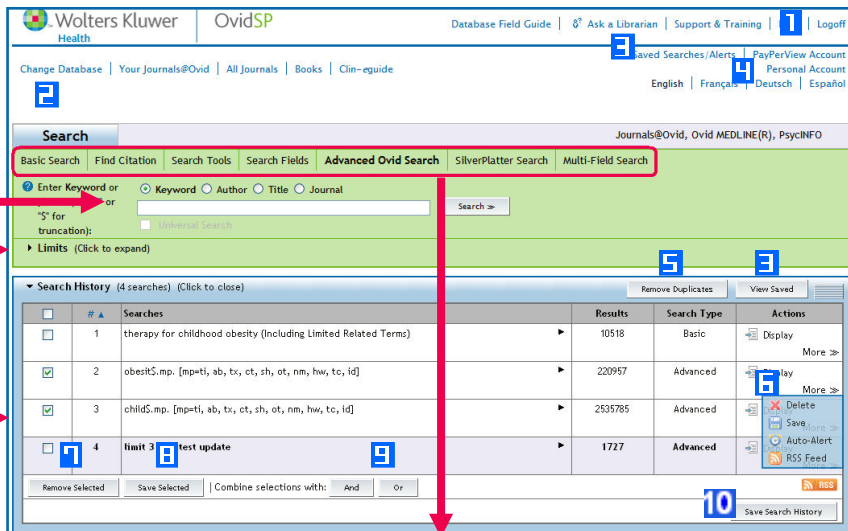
Wolters Kluwer Health | OvidSP

Database Field Guide | Ask a Librarian | Support & Training | 1 | Logoff

3 Saved Searches/Alerts | PayPerView Account
4 Personal Account
English | Français | Deutsch | Español

Change Database | Your Journals@Ovid | All Journals | Books | Clin-eguide

2

Search

Journals@Ovid, Ovid MEDLINE(R), PsycINFO

Basic Search | Find Citation | Search Tools | Search Fields | Advanced Ovid Search | SilverPlatter Search | Multi-Field Search

Enter Keyword or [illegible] or "$" for truncation):

Keyword Author Title Journal

Search ≫

Universal Search

Limits (Click to expand)

Search History (4 searches) (Click to close)

5 Remove Duplicates

3 View Saved

| | # ▲ | Searches | Results | Search Type | Actions |
|---|---|---|---|---|---|
| | 1 | therapy for childhood obesity (Including Limited Related Terms) | 10518 | Basic | Display More ≫ |
| ☑ | 2 | obesit$.mp. [mp=ti, ab, tx, ct, sh, ot, nm, hw, tc, id] | 220957 | Advanced | 6 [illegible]lay More ≫ |
| ☑ | 3 | child$.mp. [mp=ti, ab, tx, ct, sh, ot, nm, hw, tc, id] | 2535785 | Advanced | Delete Save Auto-Alert RSS Feed |
| 7 | 4 | limit 3 8 test update 9 | 1727 | Advanced | |

Remove Selected | Save Selected | Combine selections with: And | Or

RSS

10 Save Search History